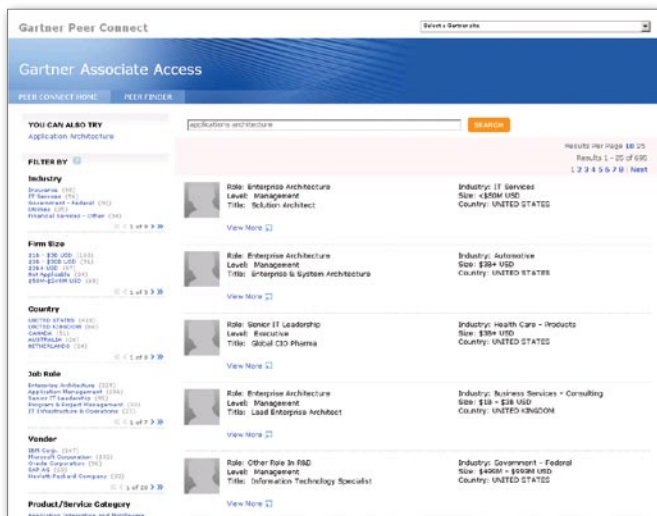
Gartner Peer Connect

Select a Gartner site

Gartner Associate Access

PEER CONNECT HOME PEER FINDER

YOU CAN ALSO TRY
Application Architecture

FILTER BY

Industry
Insurance (96)
IT Services (74)
Government - Federal (40)
Utilities (35)
Financial Services - Other (34)
1 of 9

Firm Size
$1B - $3B USD (150)
$3B - $10B USD (91)
$38B+ USD (67)
Not Applicable (59)
$50M-$249M USD (48)
1 of 3

Country
UNITED STATES (418)
UNITED KINGDOM (66)
CANADA (51)
AUSTRALIA (26)
NETHERLANDS (24)
1 of 8

Job Role
Enterprise Architecture (325)
Application Management (156)
Senior IT Leadership (76)
Program & Project Management (46)
IT Infrastructure & Operations (22)
1 of 7

Vendor
IBM Corp. (147)
Microsoft Corporation (133)
Oracle Corporation (96)
SAP AG (60)
Hewlett-Packard Company (50)
1 of 20

Product/Service Category
Application Integration and Middleware

applications architecture

SEARCH

Results Per Page 10 25
Results 1 - 25 of 695
1 2 3 4 5 6 7 8 | Next

Role: Enterprise Architecture
Level: Management
Title: Solution Architect
Industry: IT Services
Size: <$50M USD
Country: UNITED STATES
View More

Role: Enterprise Architecture
Level: Management
Title: Enterprise & System Architecture
Industry: Automotive
Size: $38+ USD
Country: UNITED STATES
View More

Role: Senior IT Leadership
Level: Executive
Title: Global CIO Pharma
Industry: Health Care - Products
Size: $38+ USD
Country: UNITED STATES
View More

Role: Enterprise Architecture
Level: Management
Title: Lead Enterprise Architect
Industry: Business Services - Consulting
Size: $1B - $3B USD
Country: UNITED KINGDOM
View More

Role: Other Role In R&D
Level: Management
Title: Information Technology Specialist
Industry: Government - Federal
Size: $400M - $999M USD
Country: UNITED STATES
View More